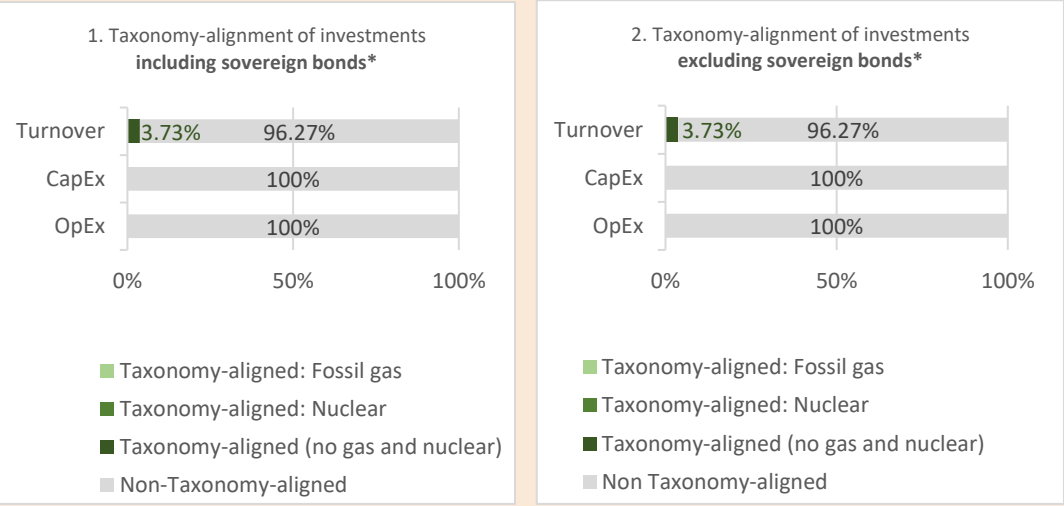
1. Taxonomy-alignment of investments **including sovereign bonds***

Turnover 3.73% 96.27%
CapEx 100%
OpEx 100%

0% 50% 100%

Taxonomy-aligned: Fossil gas
Taxonomy-aligned: Nuclear
Taxonomy-aligned (no gas and nuclear)
Non-Taxonomy-aligned

2. Taxonomy-alignment of investments **excluding sovereign bonds***

Turnover 3.73% 96.27%
CapEx 100%
OpEx 100%

0% 50% 100%

Taxonomy-aligned: Fossil gas
Taxonomy-aligned: Nuclear
Taxonomy-aligned (no gas and nuclear)
Non Taxonomy-aligned